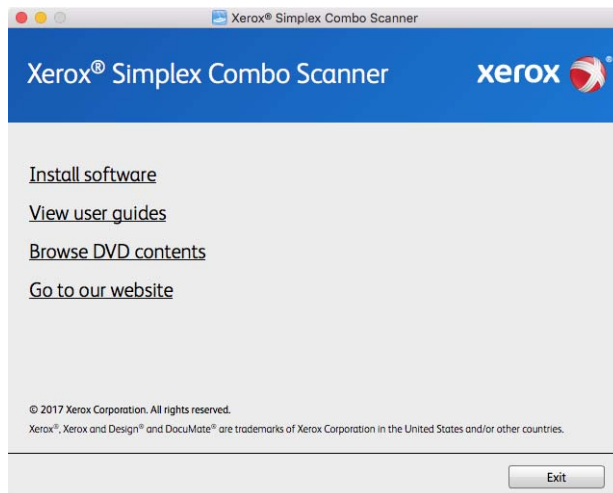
Xerox® Simplex Combo Scanner

Xerox® Simplex Combo Scanner

xerox

Install software

View user guides

Browse DVD contents

Go to our website

© 2017 Xerox Corporation. All rights reserved.

Xerox®, Xerox and Design® and DocuMate® are trademarks of Xerox Corporation in the United States and/or other countries.

Exit